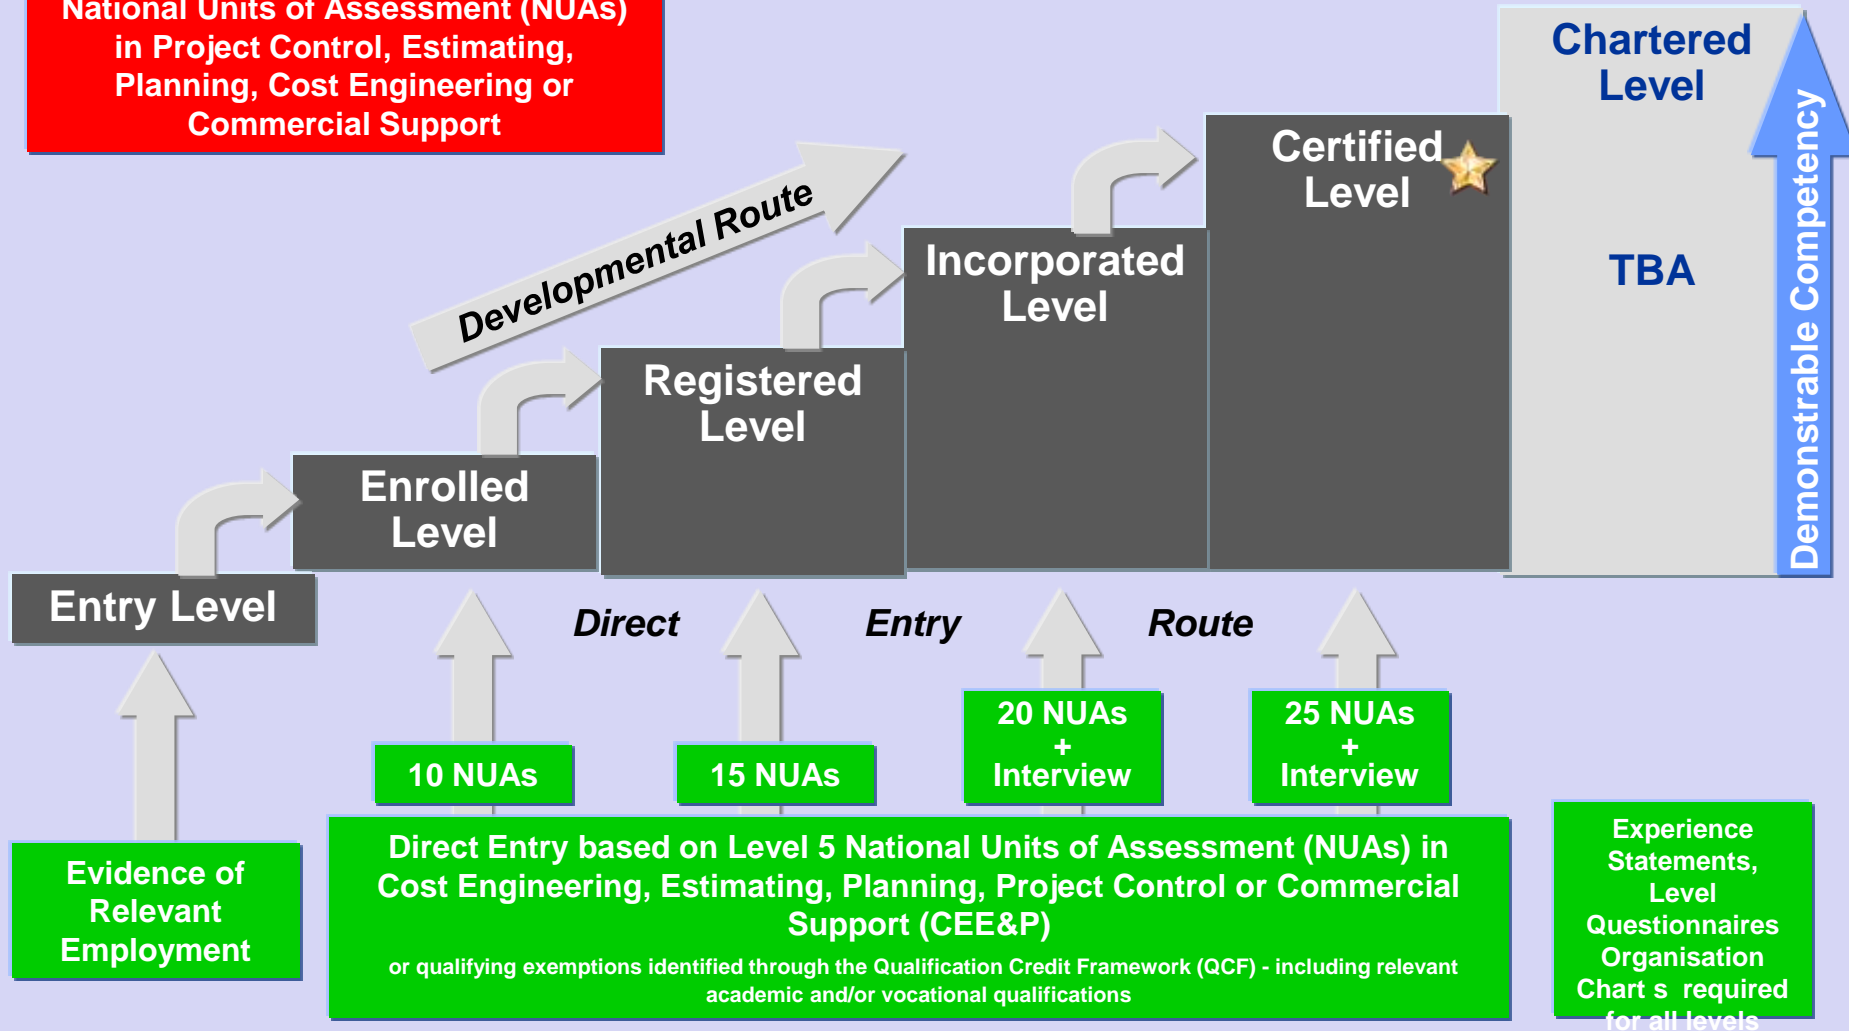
National Units of Assessment (NUAs) in Project Control, Estimating, Planning, Cost Engineering or Commercial Support

Developmental Route

Chartered Level

TBA

Demonstrable Competency

Certified Level

Incorporated Level

Registered Level

Enrolled Level

Entry Level

Direct Entry Route

10 NUAs

15 NUAs

20 NUAs + Interview

25 NUAs + Interview

Evidence of Relevant Employment

Direct Entry based on Level 5 National Units of Assessment (NUAs) in Cost Engineering, Estimating, Planning, Project Control or Commercial Support (CEE&P)

or qualifying exemptions identified through the Qualification Credit Framework (QCF) - including relevant academic and/or vocational qualifications

Experience Statements, Level Questionnaires Organisation Chart s required for all levels